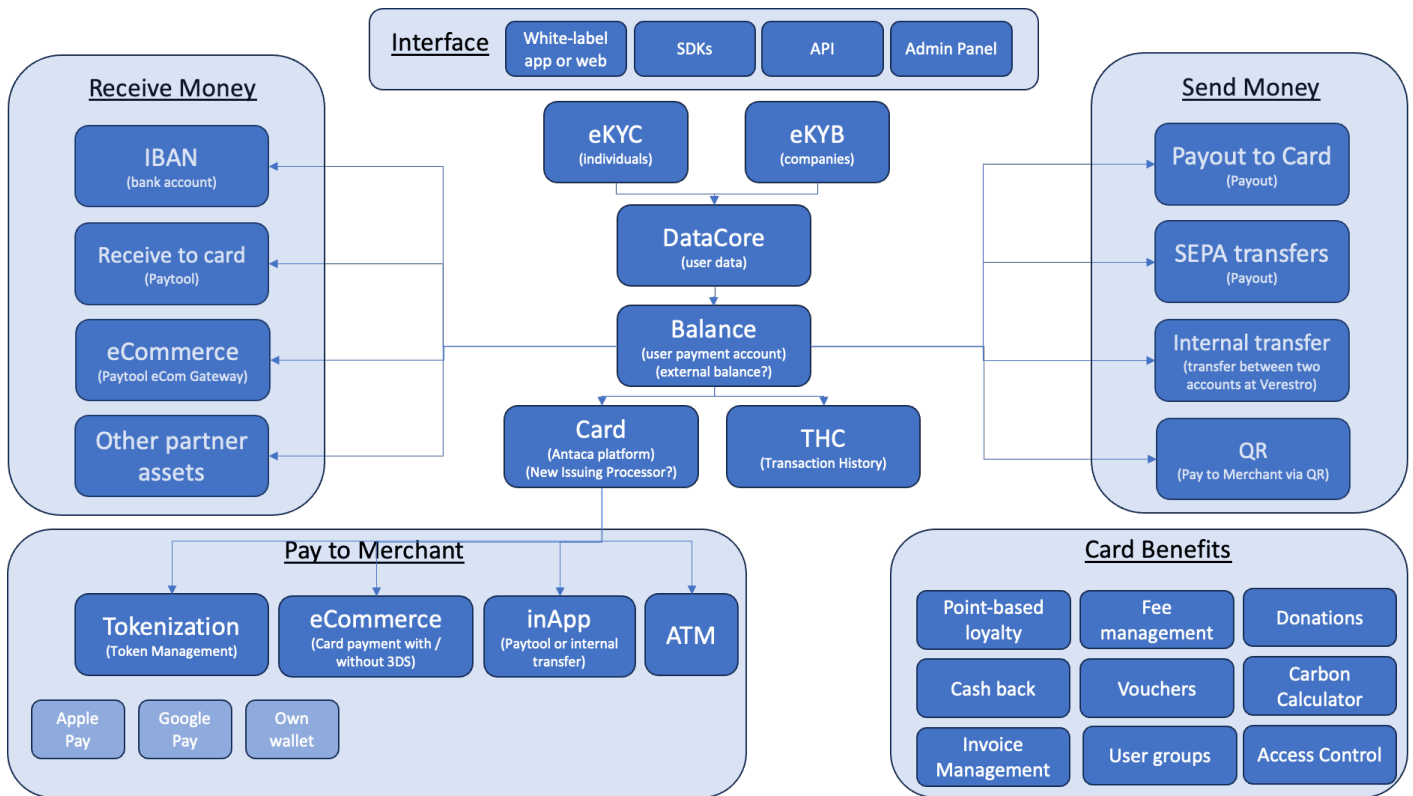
Interface
White-label app or web
SDKs
API
Admin Panel

Receive Money
IBAN
(bank account)
Receive to card
(Paytool)
eCommerce
(Paytool eCom Gateway)
Other partner assets

eKYC
(individuals)
eKYB
(companies)
DataCore
(user data)
Balance
(user payment account)
(external balance?)
Card
(Antaca platform)
(New Issuing Processor?)
THC
(Transaction History)

Send Money
Payout to Card
(Payout)
SEPA transfers
(Payout)
Internal transfer
(transfer between two accounts at Verestro)
QR
(Pay to Merchant via QR)

Pay to Merchant
Tokenization
(Token Management)
eCommerce
(Card payment with / without 3DS)
inApp
(Paytool or internal transfer)
ATM
Apple Pay
Google Pay
Own wallet

Card Benefits
Point-based loyalty
Fee management
Donations
Cash back
Vouchers
Carbon Calculator
Invoice Management
User groups
Access Control